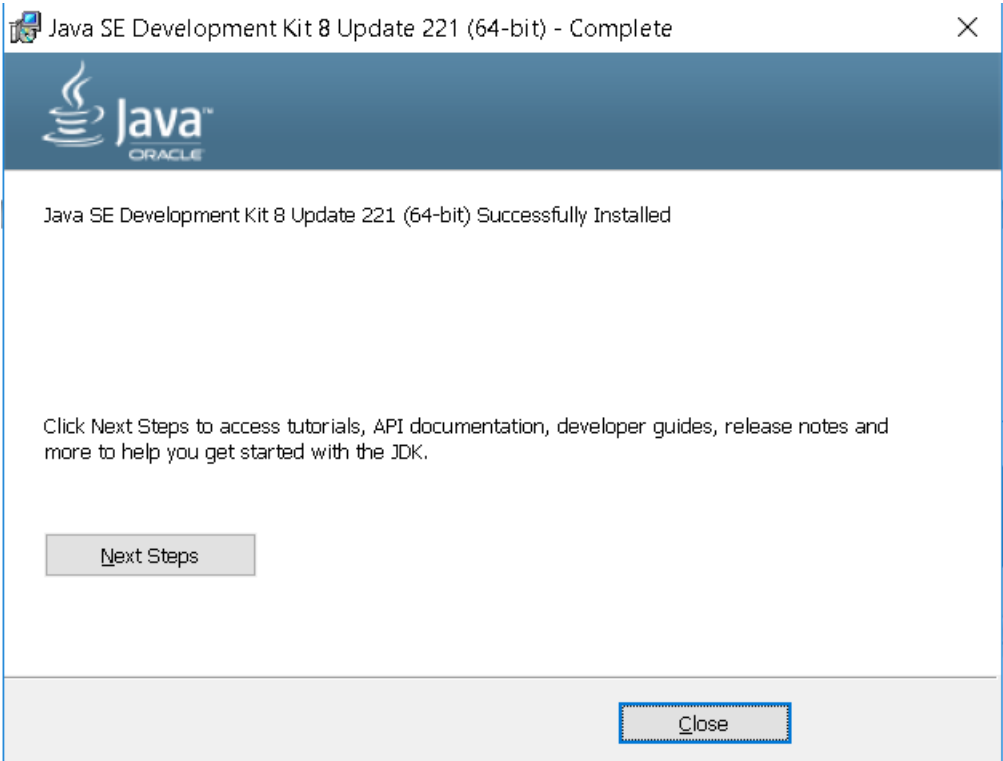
Java SE Development Kit 8 Update 221 (64-bit) - Complete

Java™
ORACLE

Java SE Development Kit 8 Update 221 (64-bit) Successfully Installed

Click Next Steps to access tutorials, API documentation, developer guides, release notes and more to help you get started with the JDK.

Next Steps

Close